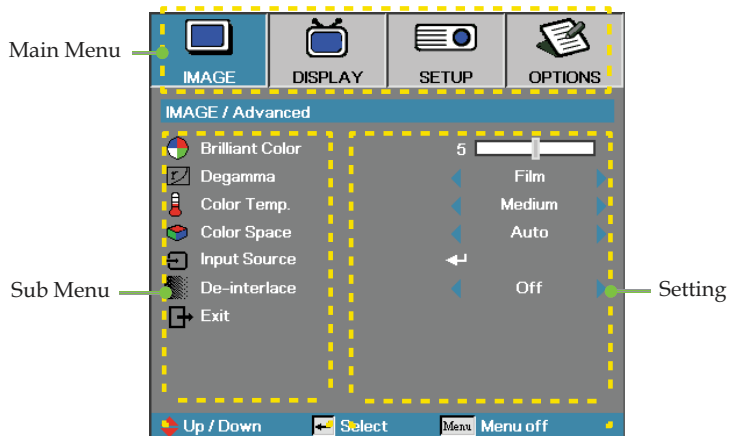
Main Menu

IMAGE | DISPLAY | SETUP | OPTIONS

IMAGE / Advanced

Brilliant Color 5
Degamma Film
Color Temp. Medium
Color Space Auto
Input Source
De-interlace Off
Exit

Sub Menu

Setting

Up / Down Select Menu Menu off